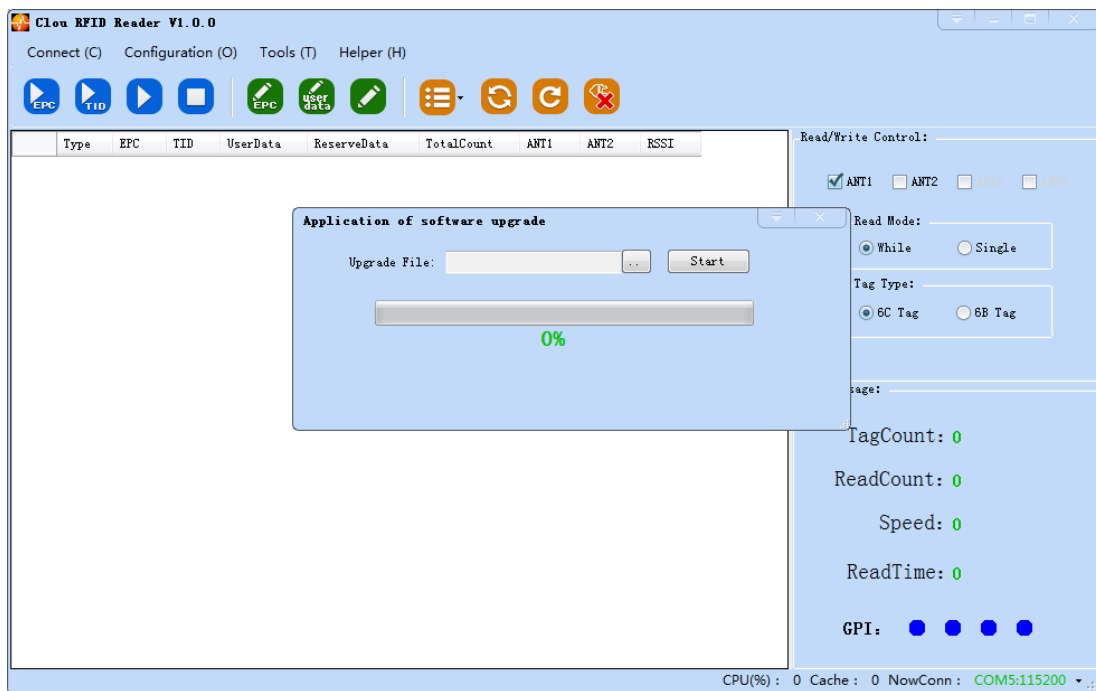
Clou RFID Reader V1.0.0

Connect (C) Configuration (O) Tools (T) Helper (H)

EPC TID EPC user data

| Type | EPC | TID | UserData | ReserveData | TotalCount | ANT1 | ANT2 | RSSI |
|---|---|---|---|---|---|---|---|---|

Read/Write Control:

ANT1 ANT2 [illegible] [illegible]

Read Mode:
While Single

Tag Type:
6C Tag 6B Tag

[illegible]sage:

TagCount: 0

ReadCount: 0

Speed: 0

ReadTime: 0

GPI:

Application of software upgrade

Upgrade File: .. Start

0%

CPU(%) : 0 Cache : 0 NowConn : COM5:115200